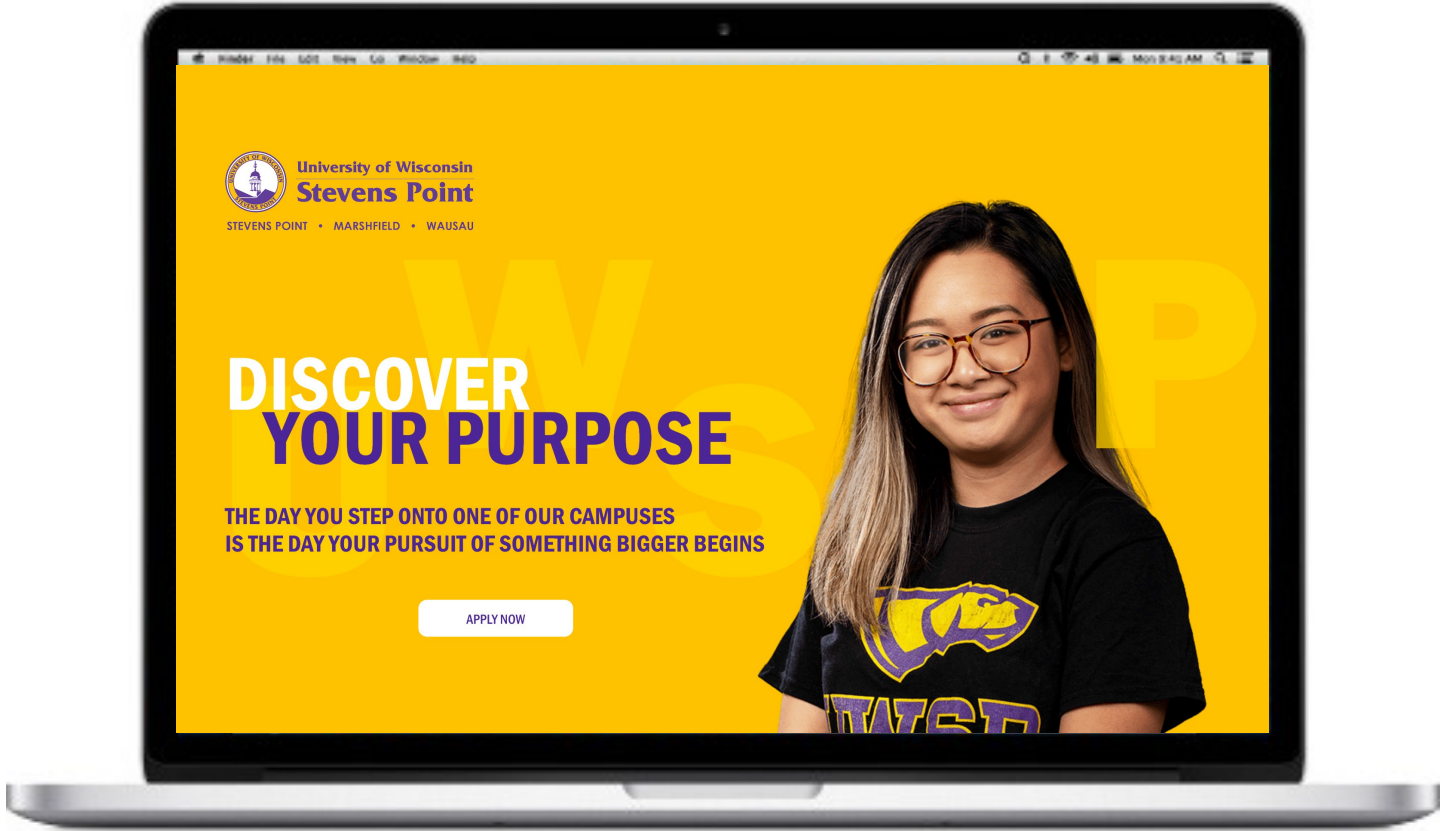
Finder File Edit View Go Window Help

Mon 9:41 AM

UNIVERSITY OF WISCONSIN STEVENS POINT

University of Wisconsin
Stevens Point

STEVENS POINT • MARSHFIELD • WAUSAU

UWSP

DISCOVER
YOUR PURPOSE

THE DAY YOU STEP ONTO ONE OF OUR CAMPUSES
IS THE DAY YOUR PURSUIT OF SOMETHING BIGGER BEGINS

APPLY NOW

UWSP